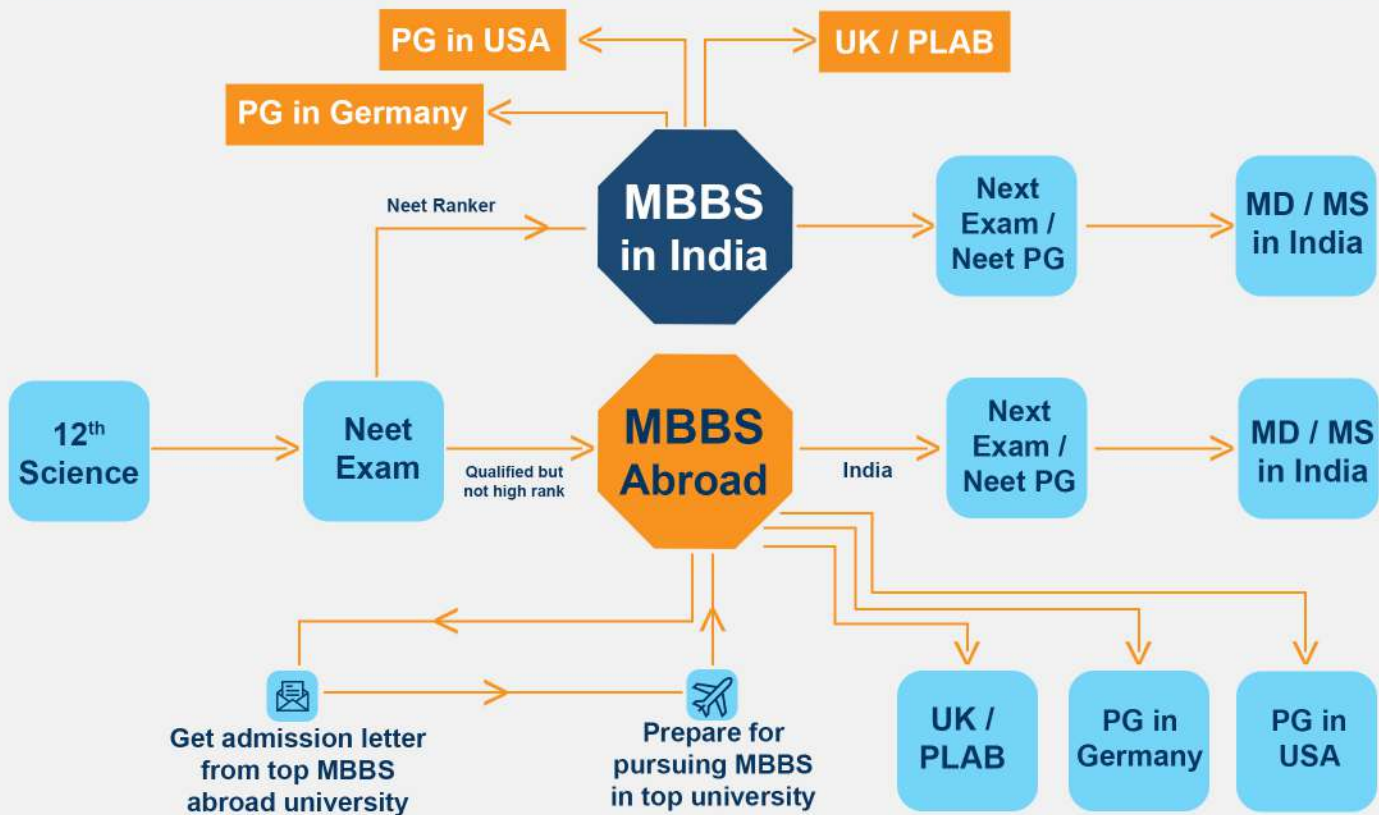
PG in USA

UK / PLAB

PG in Germany

Neet Ranker

MBBS in India

Next Exam / Neet PG

MD / MS in India

$12^{th}$ Science

Neet Exam

Qualified but not high rank

MBBS Abroad

India

Next Exam / Neet PG

MD / MS in India

Get admission letter from top MBBS abroad university

Prepare for pursuing MBBS in top university

UK / PLAB

PG in Germany

PG in USA